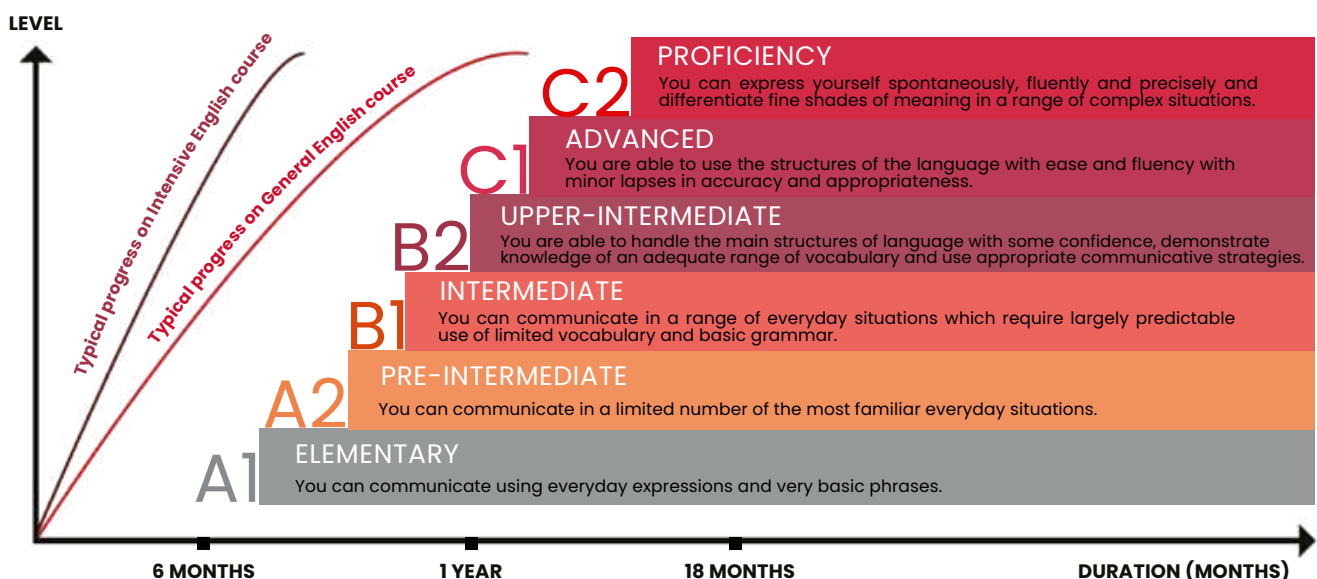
LEVEL

Typical progress on Intensive English course

Typical progress on General English course

C2 PROFICIENCY
You can express yourself spontaneously, fluently and precisely and differentiate fine shades of meaning in a range of complex situations.

C1 ADVANCED
You are able to use the structures of the language with ease and fluency with minor lapses in accuracy and appropriateness.

B2 UPPER-INTERMEDIATE
You are able to handle the main structures of language with some confidence, demonstrate knowledge of an adequate range of vocabulary and use appropriate communicative strategies.

B1 INTERMEDIATE
You can communicate in a range of everyday situations which require largely predictable use of limited vocabulary and basic grammar.

A2 PRE-INTERMEDIATE
You can communicate in a limited number of the most familiar everyday situations.

A1 ELEMENTARY
You can communicate using everyday expressions and very basic phrases.

6 MONTHS 1 YEAR 18 MONTHS DURATION (MONTHS)